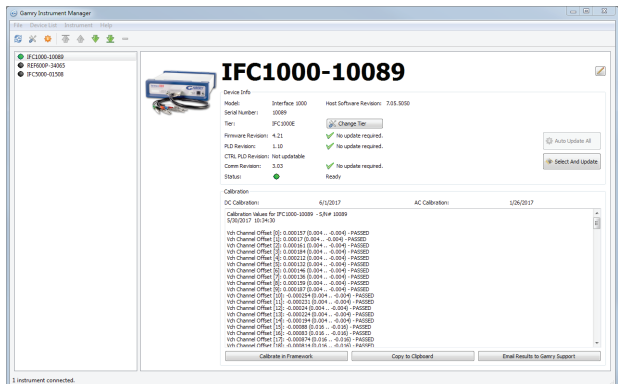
Gamry Instrument Manager

File Device List Instrument Help

IFC1000-10089
REF600P-34065
IFC5000-01508

IFC1000-10089

Device Info

Model: Interface 1000
Host Software Revision: 7.05.5050
Serial Number: 10089
Tier: IFC1000E
Change Tier
Firmware Revision: 4.21
No update required.
PLD Revision: 1.10
No update required.
CTRL PLD Revision: Not updatable
Comm Revision: 3.03
No update required.
Status:
Ready

Auto Update All
Select And Update

Calibration

DC Calibration: 6/1/2017
AC Calibration: 1/26/2017

Calibration Values for IFC1000-10089 - S/N# 10089
5/30/2017 10:34:30

Vch Channel Offset [0]: 0.000157 (0.004 .. -0.004) - PASSED
Vch Channel Offset [1]: 0.00017 (0.004 .. -0.004) - PASSED
Vch Channel Offset [2]: 0.000161 (0.004 .. -0.004) - PASSED
Vch Channel Offset [3]: 0.000184 (0.004 .. -0.004) - PASSED
Vch Channel Offset [4]: 0.000212 (0.004 .. -0.004) - PASSED
Vch Channel Offset [5]: 0.000132 (0.004 .. -0.004) - PASSED
Vch Channel Offset [6]: 0.000146 (0.004 .. -0.004) - PASSED
Vch Channel Offset [7]: 0.000136 (0.004 .. -0.004) - PASSED
Vch Channel Offset [8]: 0.000159 (0.004 .. -0.004) - PASSED
Vch Channel Offset [9]: 0.000187 (0.004 .. -0.004) - PASSED
Vch Channel Offset [10]: -0.000154 (0.004 .. -0.004) - PASSED
Vch Channel Offset [11]: -0.000221 (0.004 .. -0.004) - PASSED
Vch Channel Offset [12]: -0.000224 (0.004 .. -0.004) - PASSED
Vch Channel Offset [13]: -0.000224 (0.004 .. -0.004) - PASSED
Vch Channel Offset [14]: -0.000194 (0.004 .. -0.004) - PASSED
Vch Channel Offset [15]: -0.00088 (0.016 .. -0.016) - PASSED
Vch Channel Offset [16]: -0.00083 (0.016 .. -0.016) - PASSED
Vch Channel Offset [17]: -0.000874 (0.016 .. -0.016) - PASSED
Vch Channel Offset [18]: -0.000814 (0.016 .. -0.016) - PASSED

Calibrate in Framework
Copy to Clipboard
Email Results to Gamry Support

1 instrument connected.